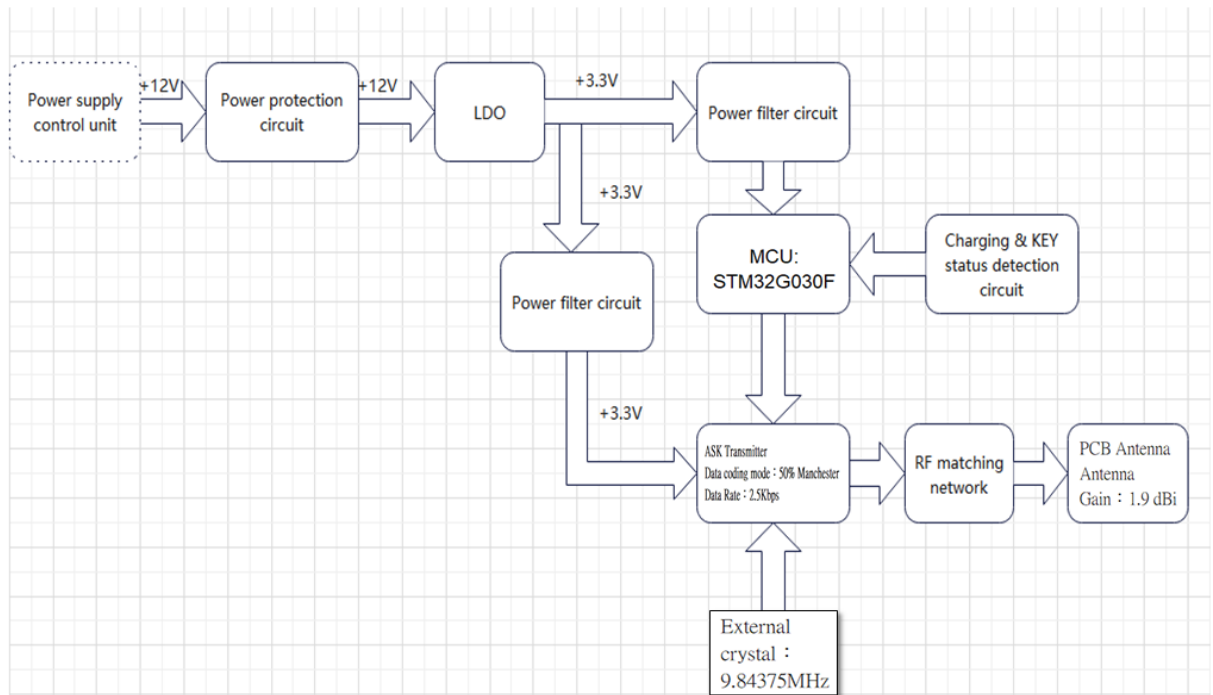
Power supply control unit

+12V

Power protection circuit

+12V

LDO

+3.3V

Power filter circuit

+3.3V

MCU: STM32G030F

Charging & KEY status detection circuit

Power filter circuit

+3.3V

ASK Transmitter
Data coding mode：50% Manchester
Data Rate：2.5Kbps

RF matching network

PCB Antenna
Antenna
Gain：1.9 dBi

External crystal：9.84375MHz